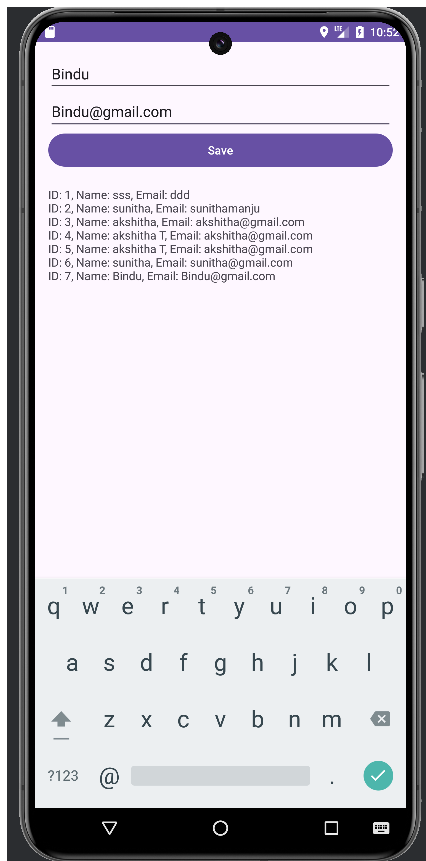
10:52

Bindu

Bindu@gmail.com

Save

ID: 1, Name: sss, Email: ddd
ID: 2, Name: sunitha, Email: sunithamanju
ID: 3, Name: akshitha, Email: akshitha@gmail.com
ID: 4, Name: akshitha T, Email: akshitha@gmail.com
ID: 5, Name: akshitha T, Email: akshitha@gmail.com
ID: 6, Name: sunitha, Email: sunitha@gmail.com
ID: 7, Name: Bindu, Email: Bindu@gmail.com

1 2 3 4 5 6 7 8 9 0
q w e r t y u i o p
a s d f g h j k l
z x c v b n m
?123 @ .